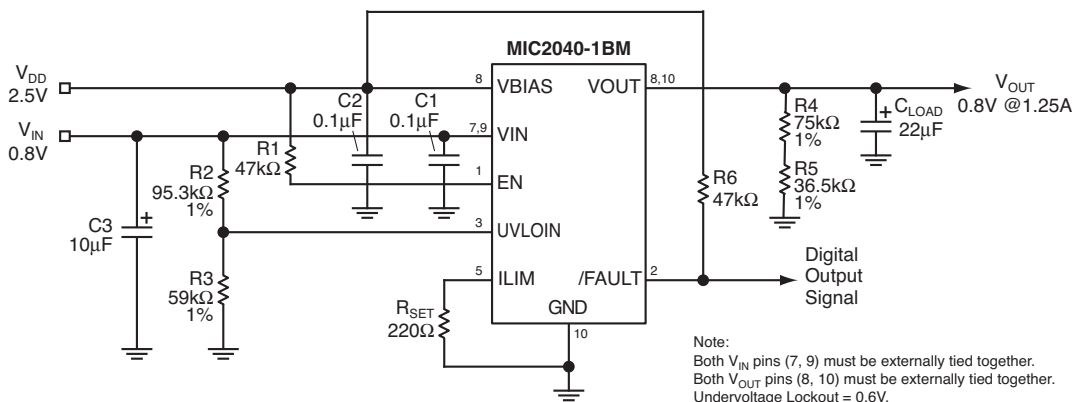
MIC2040-1BM

$V_{DD}$
2.5V

$V_{IN}$
0.8V

8 VBIAS
VOUT 8,10

$V_{OUT}$
0.8V @1.25A

C2
0.1μF

C1
0.1μF

7,9 VIN

R1
47kΩ

1 EN

R2
95.3kΩ
1%

3 UVLOIN

C3
10μF

R3
59kΩ
1%

5 ILIM

/FAULT 2

GND

10

$R_{SET}$
220Ω

R4
75kΩ
1%

R5
36.5kΩ
1%

$C_{LOAD}$
22μF

R6
47kΩ

Digital
Output
Signal

Note:
Both $V_{IN}$ pins (7, 9) must be externally tied together.
Both $V_{OUT}$ pins (8, 10) must be externally tied together.
Undervoltage Lockout = 0.6V.